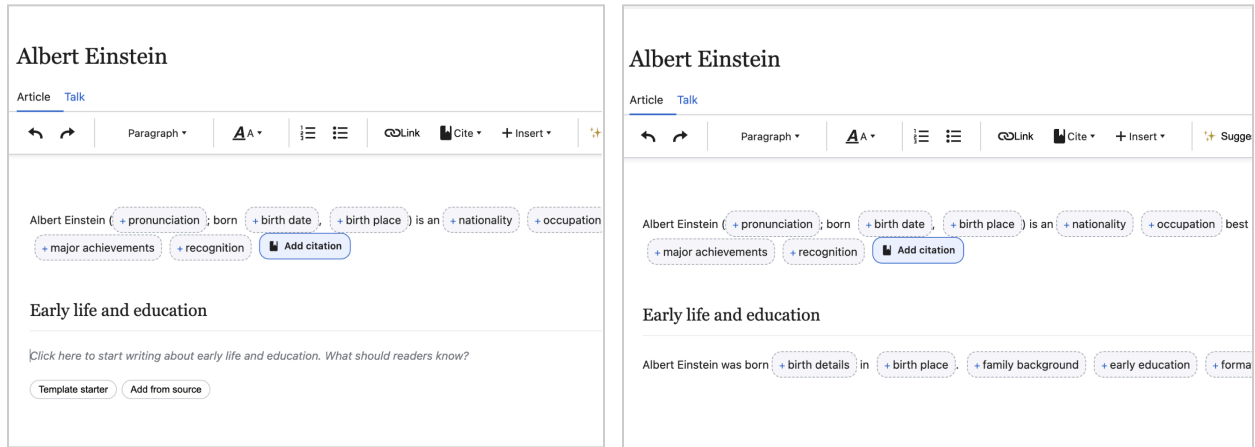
Albert Einstein

Article Talk

Paragraph ▾ A A ▾ Link Cite ▾ + Insert ▾

Albert Einstein ( + pronunciation ; born + birth date , + birth place ) is an + nationality + occupation + major achievements + recognition Add citation

Early life and education

Click here to start writing about early life and education. What should readers know?

Template starter Add from source

Albert Einstein

Article Talk

Paragraph ▾ A A ▾ Link Cite ▾ + Insert ▾ Sugge

Albert Einstein ( + pronunciation ; born + birth date , + birth place ) is an + nationality + occupation best + major achievements + recognition Add citation

Early life and education

Albert Einstein was born + birth details in + birth place . + family background + early education + forma